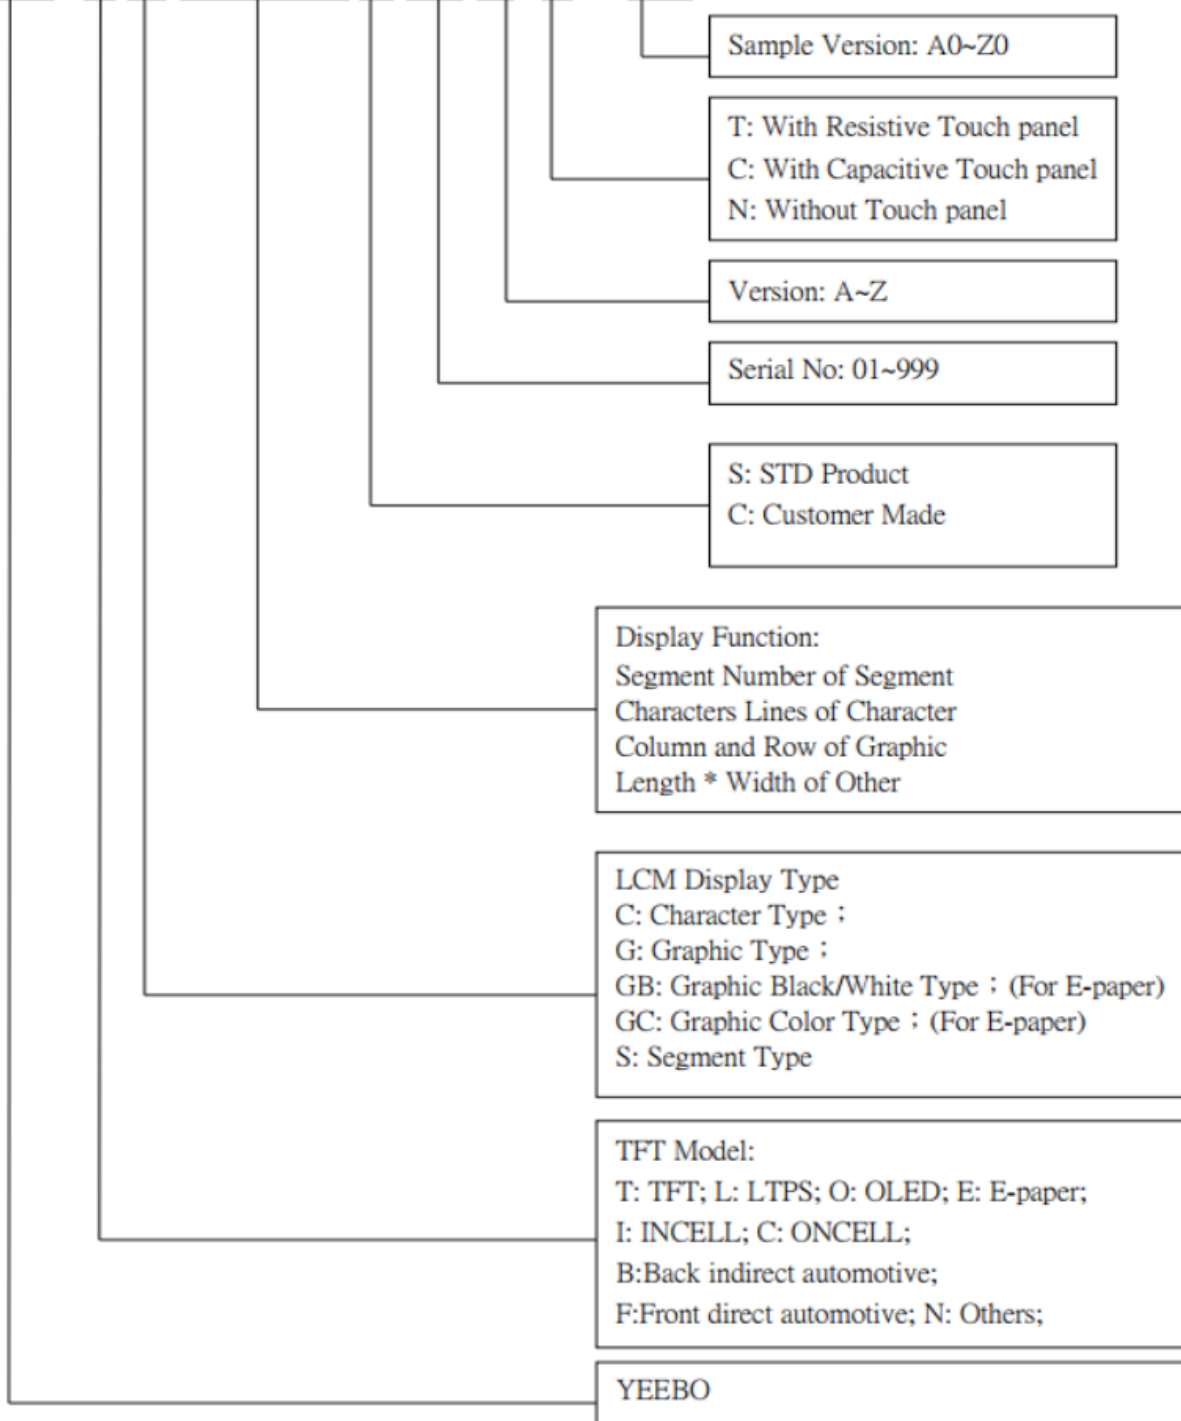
Sample Version: A0~Z0

T: With Resistive Touch panel
C: With Capacitive Touch panel
N: Without Touch panel

Version: A~Z

Serial No: 01~999

S: STD Product
C: Customer Made

Display Function:
Segment Number of Segment
Characters Lines of Character
Column and Row of Graphic
Length * Width of Other

LCM Display Type
C: Character Type；
G: Graphic Type；
GB: Graphic Black/White Type；(For E-paper)
GC: Graphic Color Type；(For E-paper)
S: Segment Type

TFT Model:
T: TFT; L: LTPS; O: OLED; E: E-paper;
I: INCELL; C: ONCELL;
B:Back indirect automotive;
F:Front direct automotive; N: Others;

YEEBO